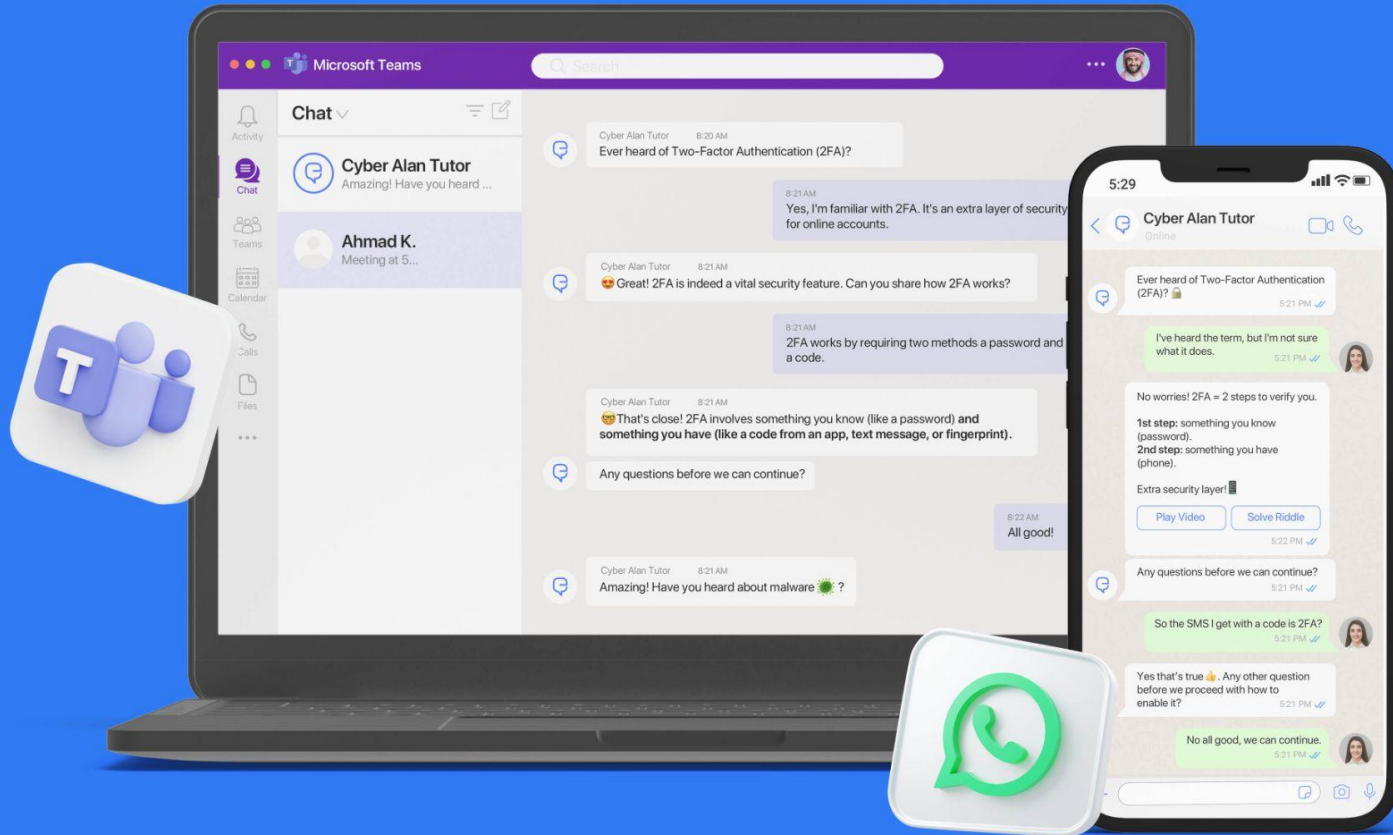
Microsoft Teams

Search

Activity

Chat

Teams

Calendar

Calls

Files

Chat

Cyber Alan Tutor
Amazing! Have you heard ...

Ahmad K.
Meeting at 5...

Cyber Alan Tutor 8:20 AM
Ever heard of Two-Factor Authentication (2FA)?

8:21 AM
Yes, I'm familiar with 2FA. It's an extra layer of security for online accounts.

Cyber Alan Tutor 8:21 AM
😍Great! 2FA is indeed a vital security feature. Can you share how 2FA works?

8:21 AM
2FA works by requiring two methods a password and a code.

Cyber Alan Tutor 8:21 AM
🤓That's close! 2FA involves something you know (like a password) and something you have (like a code from an app, text message, or fingerprint).

Any questions before we can continue?

8:22 AM
All good!

Cyber Alan Tutor 8:21 AM
Amazing! Have you heard about malware 🦠 ?

5:29

Cyber Alan Tutor
Online

Ever heard of Two-Factor Authentication (2FA)? 🔒
5:21 PM

I've heard the term, but I'm not sure what it does.
5:21 PM

No worries! 2FA = 2 steps to verify you.

1st step: something you know (password).
2nd step: something you have (phone).

Extra security layer! 📱

Play Video
Solve Riddle
5:22 PM

Any questions before we can continue?
5:21 PM

So the SMS I get with a code is 2FA?
5:21 PM

Yes that's true 👍. Any other question before we proceed with how to enable it?
5:21 PM

No all good, we can continue.
5:21 PM